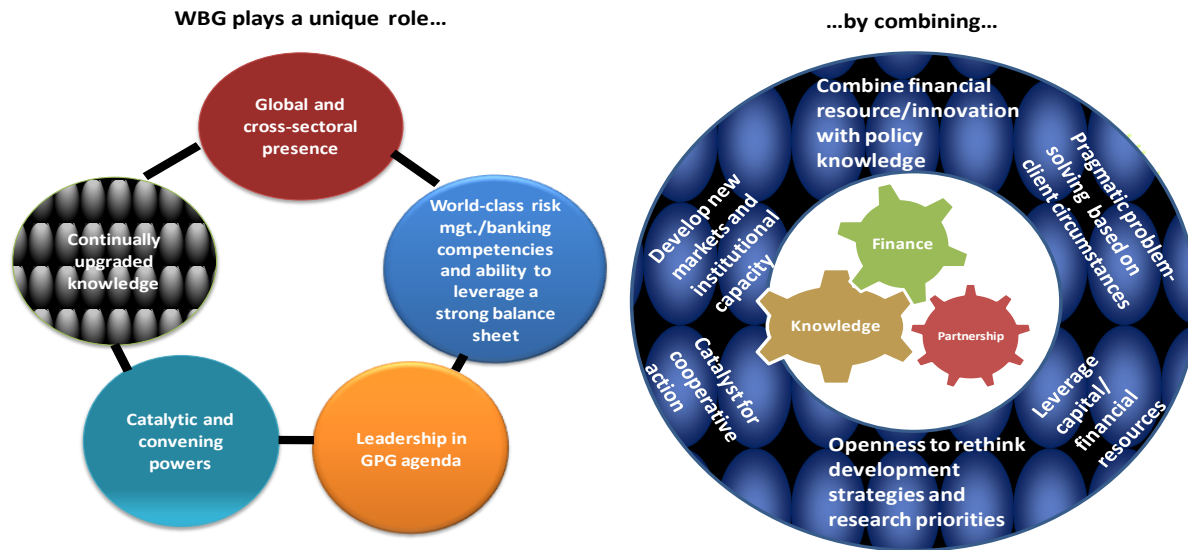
WBG plays a unique role…

Global and cross-sectoral presence

World-class risk mgt./banking competencies and ability to leverage a strong balance sheet

Leadership in GPG agenda

Catalytic and convening powers

Continually upgraded knowledge

…by combining…

Combine financial resource/innovation with policy knowledge

Pragmatic problem-solving based on client circumstances

Leverage capital/ financial resources

Openness to rethink development strategies and research priorities

Catalyst for cooperative action

Develop new markets and institutional capacity

Finance

Knowledge

Partnership